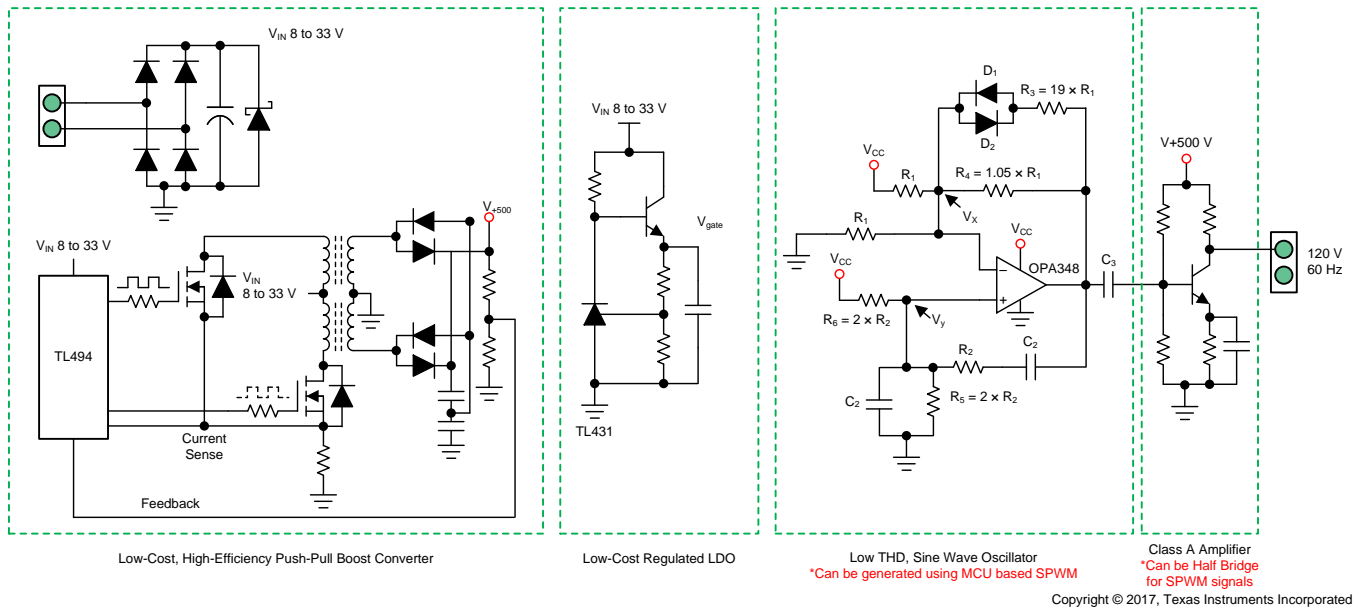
$V_{IN}$ 8 to 33 V

$V_{IN}$ 8 to 33 V

$V_{IN}$ 8 to 33 V

$V_{+500}$

TL494

Current Sense

Feedback

Low-Cost, High-Efficiency Push-Pull Boost Converter

$V_{IN}$ 8 to 33 V

$V_{gate}$

TL431

Low-Cost Regulated LDO

$D_1$

$R_3 = 19 \times R_1$

$D_2$

$V_{CC}$

$R_1$

$R_4 = 1.05 \times R_1$

$V_X$

$R_1$

$V_{CC}$

OPA348

$V_{CC}$

$R_6 = 2 \times R_2$

$V_y$

$R_2$

$C_2$

$C_2$

$R_5 = 2 \times R_2$

$C_3$

Low THD, Sine Wave Oscillator
*Can be generated using MCU based SPWM

V+500 V

120 V
60 Hz

Class A Amplifier
*Can be Half Bridge for SPWM signals

Copyright © 2017, Texas Instruments Incorporated